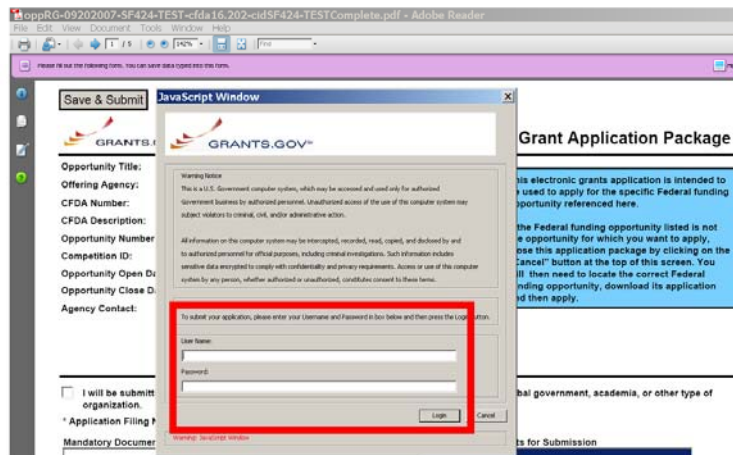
oppRG-09202007-SF424-TEST-cfda16.202-cidSF424-TESTComplete.pdf - Adobe Reader

File Edit View Document Tools Window Help

1 / 5 142% Find

Please fill out the following form. You can save data typed into this form.

Save & Submit

GRANTS.

Grant Application Package

Opportunity Title:

Offering Agency:

CFDA Number:

CFDA Description:

Opportunity Number

Competition ID:

Opportunity Open D

Opportunity Close D

Agency Contact:

his electronic grants application is intended to used to apply for the specific Federal funding pportunity referenced here.

the Federal funding opportunity listed is not e opportunity for which you want to apply, ose this application package by clicking on the Cancel" button at the top of this screen. You ll then need to locate the correct Federal nding opportunity, download its application nd then apply.

I will be submitt organization.

bal government, academia, or other type of

* Application Filing N

Mandatory Documen

ts for Submission

JavaScript Window

GRANTS.GOV

Warning Notice

This is a U.S. Government computer system, which may be accessed and used only for authorized Government business by authorized personnel. Unauthorized access or use of this computer system may subject violators to criminal, civil, and/or administrative action.

All information on this computer system may be intercepted, recorded, read, copied, and disclosed by and to authorized personnel for official purposes, including criminal investigations. Such information includes sensitive data encrypted to comply with confidentiality and privacy requirements. Access or use of this computer system by any person, whether authorized or unauthorized, constitutes consent to these terms.

To submit your application, please enter your Username and Password in box below and then press the Login button.

User Name:

Password:

Login

Cancel

Warning: JavaScript Window